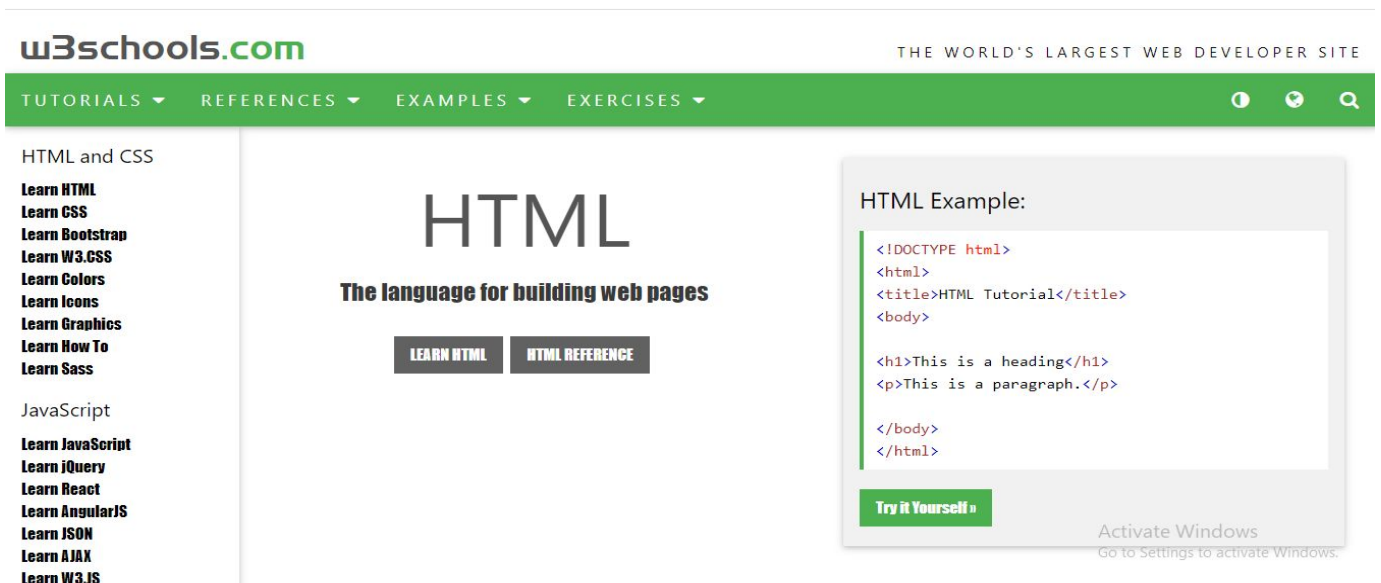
w3schools.com

THE WORLD'S LARGEST WEB DEVELOPER SITE

TUTORIALS ▾ REFERENCES ▾ EXAMPLES ▾ EXERCISES ▾

HTML and CSS

Learn HTML
Learn CSS
Learn Bootstrap
Learn W3.CSS
Learn Colors
Learn Icons
Learn Graphics
Learn How To
Learn Sass

JavaScript

Learn JavaScript
Learn jQuery
Learn React
Learn AngularJS
Learn JSON
Learn AJAX
Learn W3.JS

HTML

The language for building web pages

LEARN HTML HTML REFERENCE

HTML Example:

<!DOCTYPE html>
<html>
<title>HTML Tutorial</title>
<body>

<h1>This is a heading</h1>
<p>This is a paragraph.</p>

</body>
</html>

Try it Yourself »

Activate Windows
Go to Settings to activate Windows.